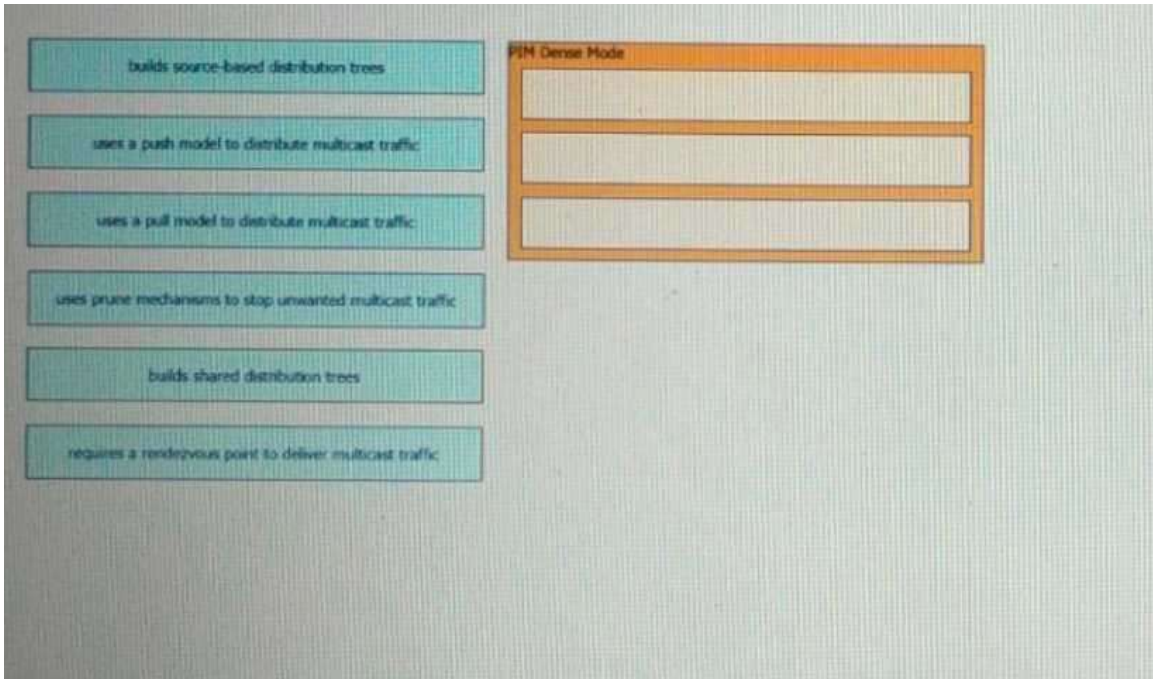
builds source-based distribution trees

uses a push model to distribute multicast traffic

uses a pull model to distribute multicast traffic

uses prune mechanisms to stop unwanted multicast traffic

builds shared distribution trees

requires a rendezvous point to deliver multicast traffic

PIM Dense Mode